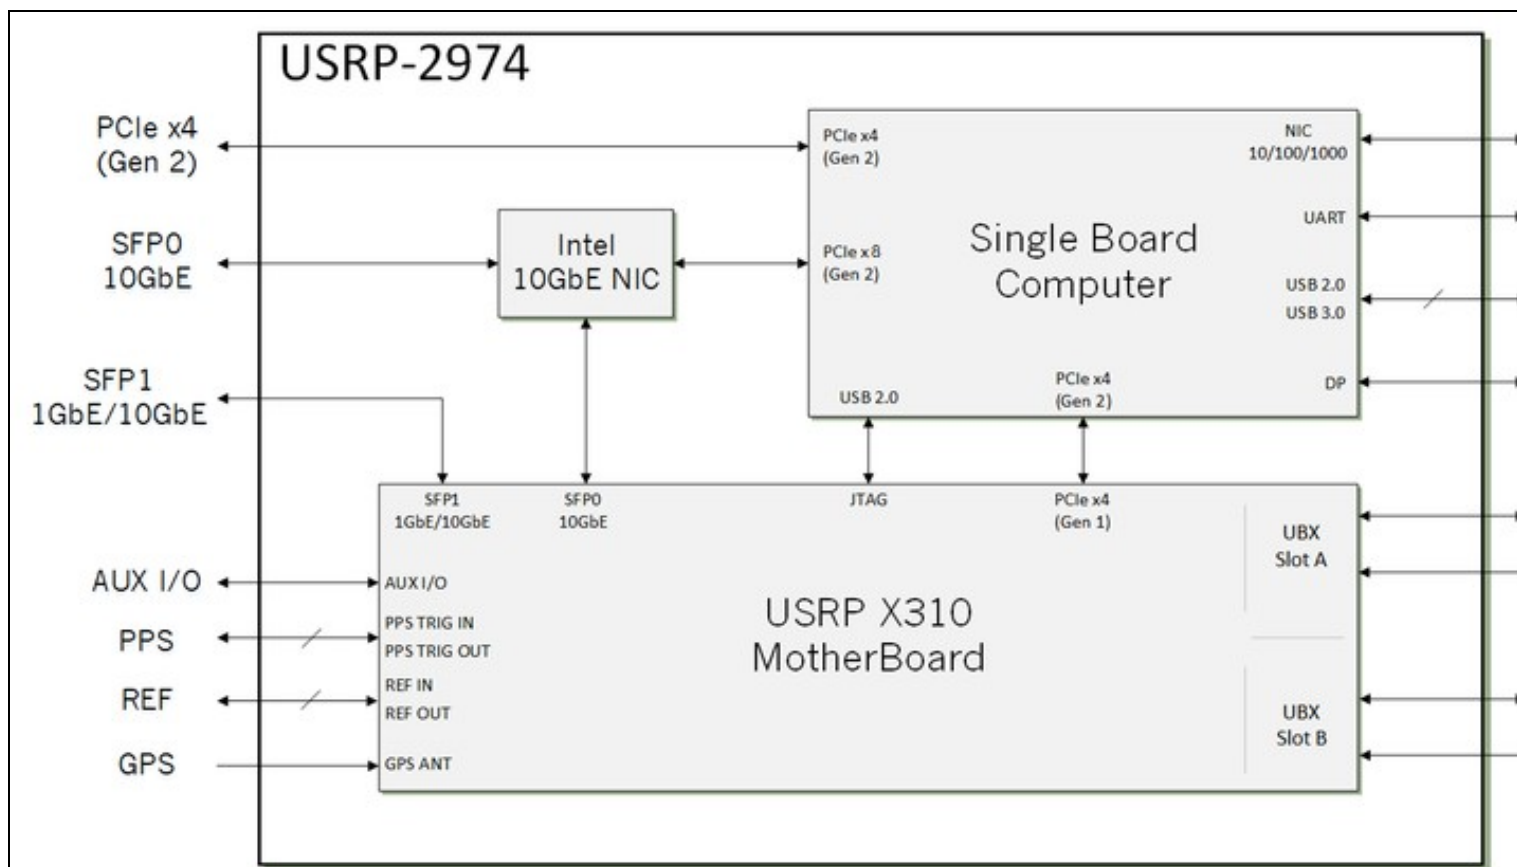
USRP-2974

PCIe x4
(Gen 2)

SFP0
10GbE

SFP1
1GbE/10GbE

AUX I/O

PPS

REF

GPS

Intel
10GbE NIC

PCIe x4
(Gen 2)

PCIe x8
(Gen 2)

Single Board
Computer

NIC
10/100/1000

UART

USB 2.0
USB 3.0

DP

USB 2.0

PCIe x4
(Gen 2)

SFP1
1GbE/10GbE

SFP0
10GbE

JTAG

PCIe x4
(Gen 1)

UBX
Slot A

AUX I/O

PPS TRIG IN
PPS TRIG OUT

REF IN
REF OUT

GPS ANT

USRP X310
MotherBoard

UBX
Slot B